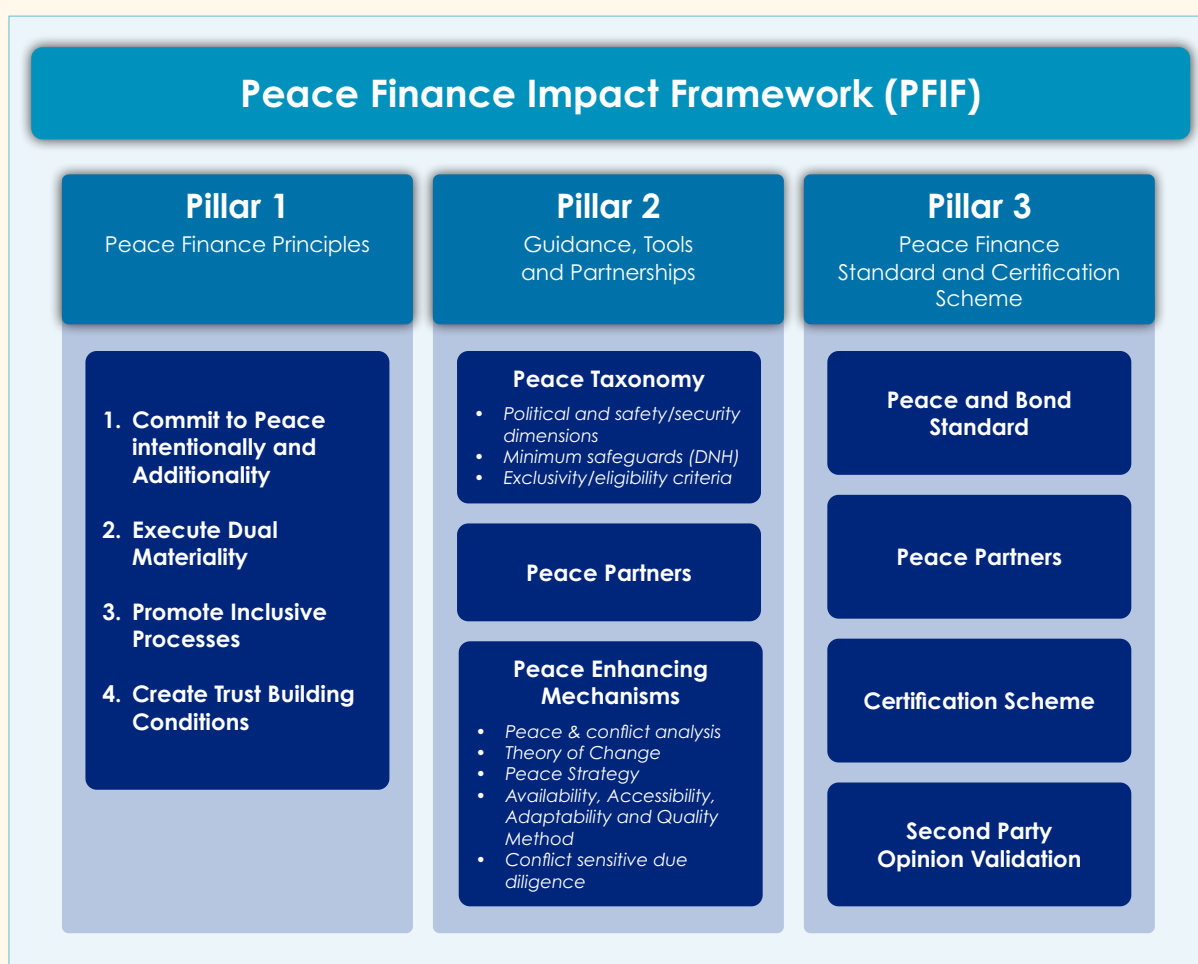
Peace Finance Impact Framework (PFIF)

Pillar 1
Peace Finance Principles

1. Commit to Peace intentionally and Additionality
2. Execute Dual Materiality
3. Promote Inclusive Processes
4. Create Trust Building Conditions

Pillar 2
Guidance, Tools and Partnerships

Peace Taxonomy
- Political and safety/security dimensions
- Minimum safeguards (DNH)
- Exclusivity/eligibility criteria

Peace Partners

Peace Enhancing Mechanisms
- Peace & conflict analysis
- Theory of Change
- Peace Strategy
- Availability, Accessibility, Adaptability and Quality Method
- Conflict sensitive due diligence

Pillar 3
Peace Finance Standard and Certification Scheme

Peace and Bond Standard

Peace Partners

Certification Scheme

Second Party Opinion Validation